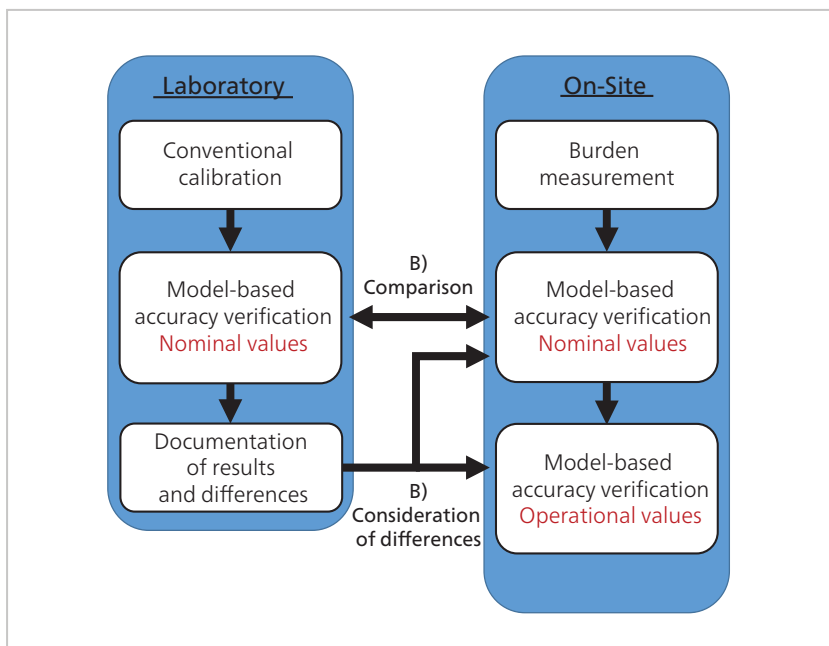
Laboratory

Conventional calibration

Model-based accuracy verification
Nominal values

Documentation of results and differences

B)
Comparison

B)
Consideration of differences

On-Site

Burden measurement

Model-based accuracy verification
Nominal values

Model-based accuracy verification
Operational values